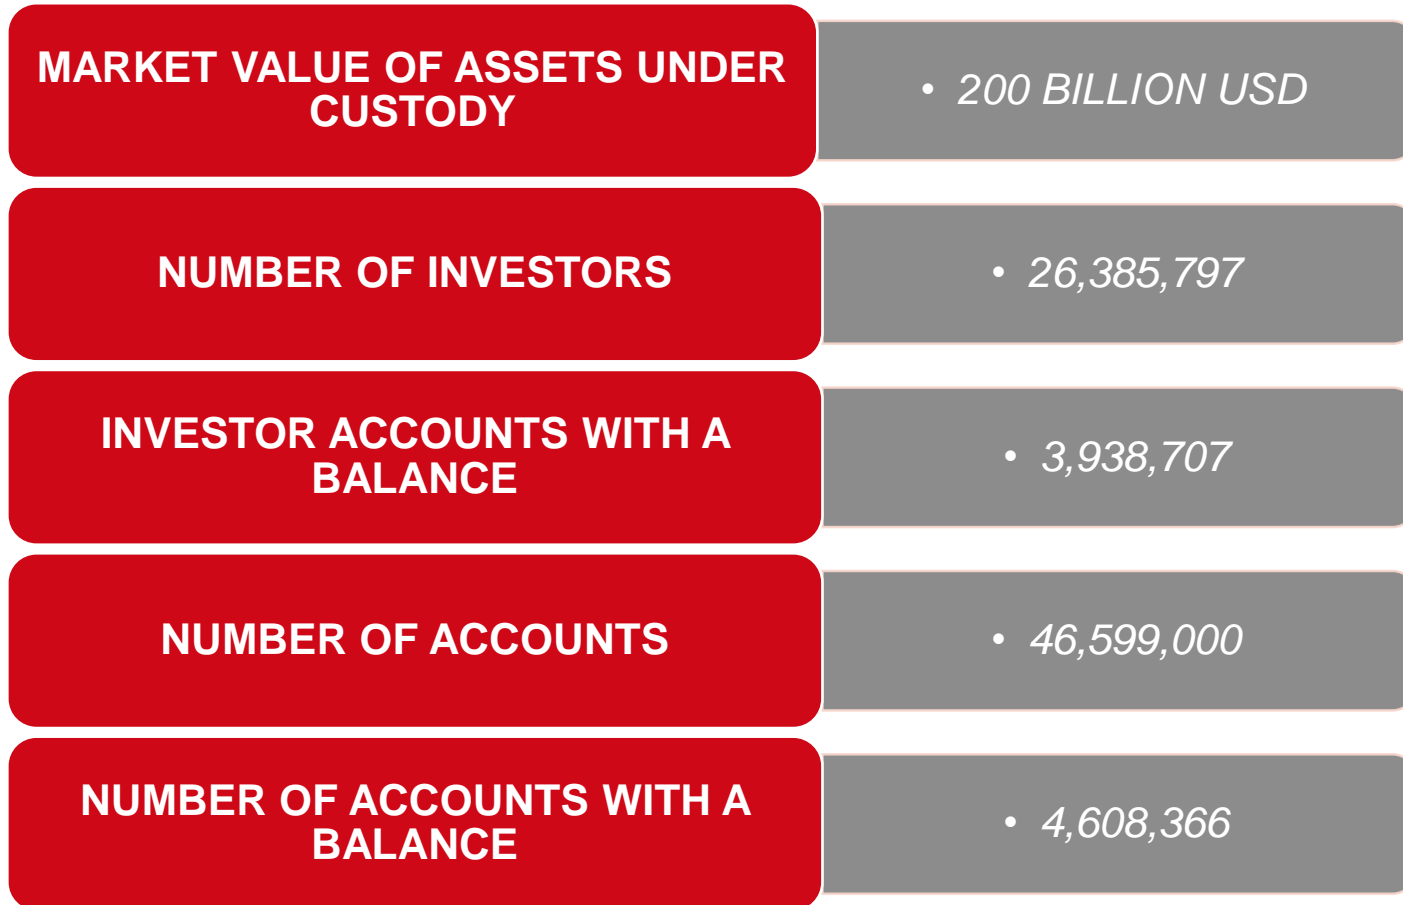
MARKET VALUE OF ASSETS UNDER CUSTODY

• 200 BILLION USD

NUMBER OF INVESTORS

• 26,385,797

INVESTOR ACCOUNTS WITH A BALANCE

• 3,938,707

NUMBER OF ACCOUNTS

• 46,599,000

NUMBER OF ACCOUNTS WITH A BALANCE

• 4,608,366